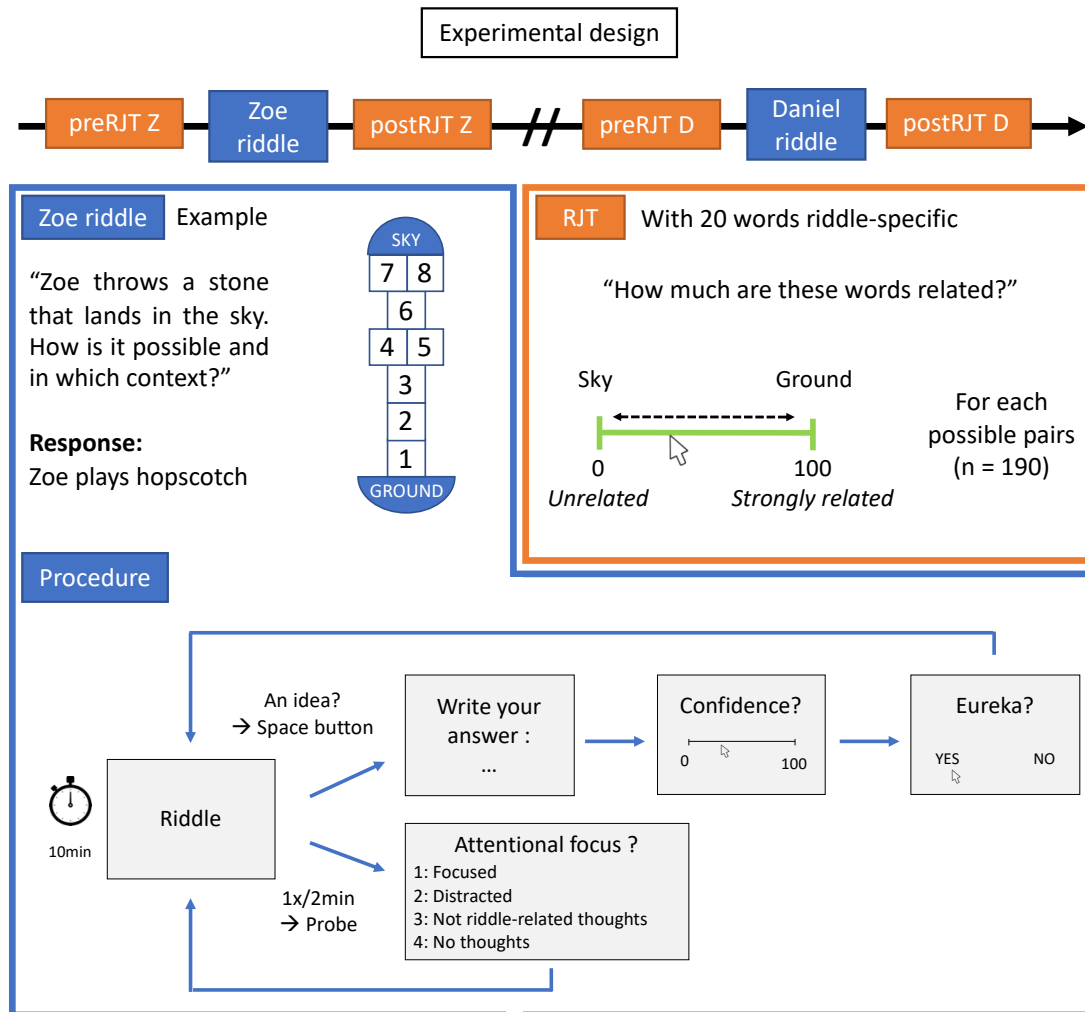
Experimental design

preRJT Z
Zoe riddle
postRJT Z
//
preRJT D
Daniel riddle
postRJT D

Zoe riddle Example

“Zoe throws a stone that lands in the sky. How is it possible and in which context?”

**Response:**
Zoe plays hopscotch

SKY
7 8
6
4 5
3
2
1
GROUND

RJT With 20 words riddle-specific

“How much are these words related?”

Sky
Ground
0
100
*Unrelated*
*Strongly related*

For each possible pairs (n = 190)

Procedure

10min

Riddle

An idea?
→ Space button

Write your answer :
...

Confidence?
0
100

Eureka?
YES
NO

1x/2min
→ Probe

Attentional focus ?
1: Focused
2: Distracted
3: Not riddle-related thoughts
4: No thoughts